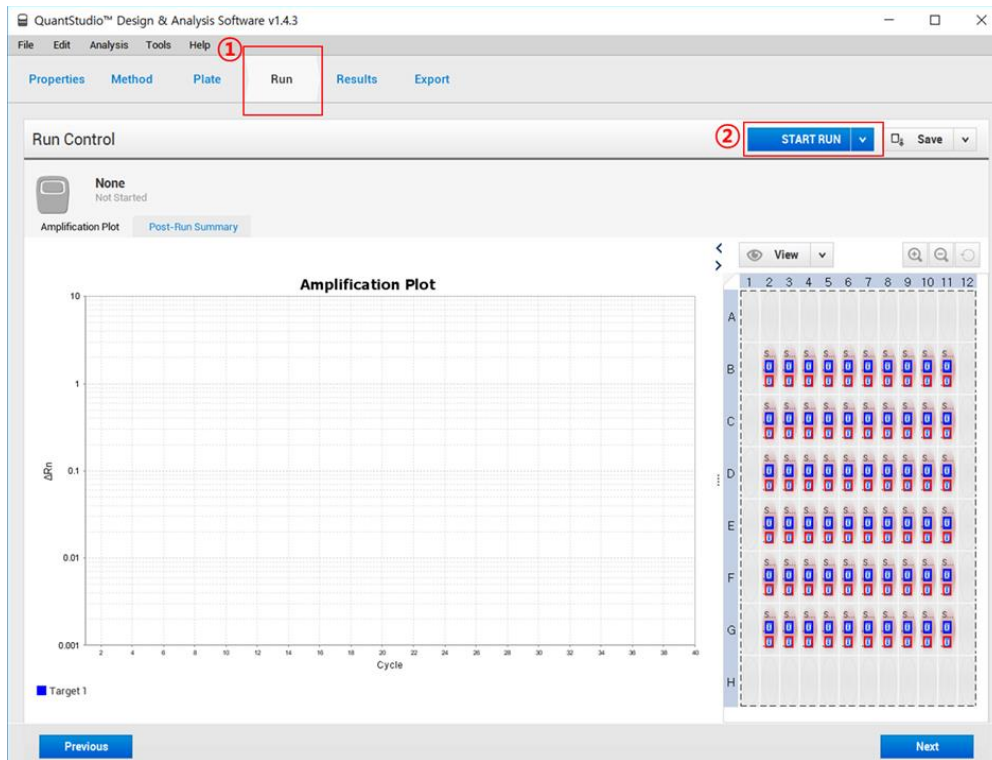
QuantStudio™ Design & Analysis Software v1.4.3

File Edit Analysis Tools Help ①

Properties Method Plate Run Results Export

Run Control

② START RUN Save

None
Not Started

Amplification Plot Post-Run Summary

Amplification Plot

10
1
0.1
0.01
0.001

ΔRn

2 4 6 8 10 12 14 16 18 20 22 24 26 28 30 32 34 36 38 40
Cycle

Target 1

View

1 2 3 4 5 6 7 8 9 10 11 12

A
B
C
D
E
F
G
H

Previous

Next